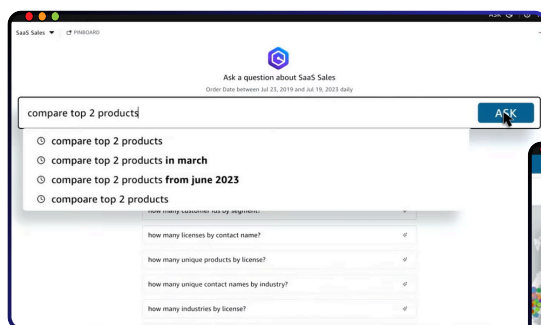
ASK

SaaS Sales ▼ PINBOARD

Ask a question about SaaS Sales

Order Date between Jul 23, 2019 and Jul 19, 2023 daily

compare top 2 products

ASK

compare top 2 products

compare top 2 products **in march**

compare top 2 products **from june 2023**

compoare top 2 products

how many customer ids by segment?

how many licenses by contact name?

how many unique products by license?

how many unique contact names by industry?

how many industries by license?